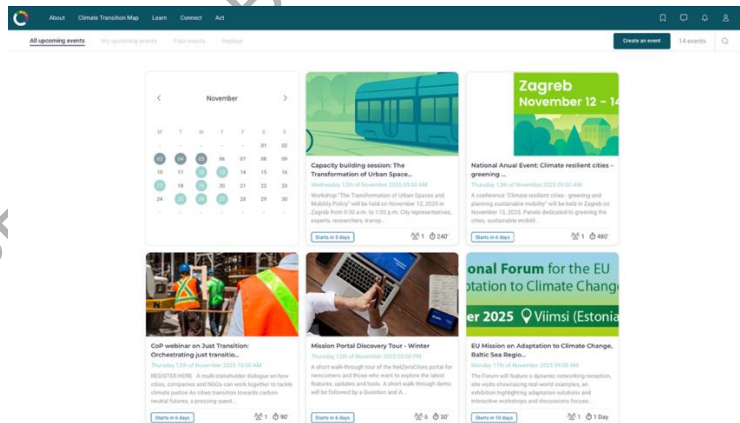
About Climate Transition Map Learn Connect Act

All upcoming events My upcoming events Past events Replays

Create an event 14 events

November

| M | T | W | T | F | S | S |
|---|---|---|---|---|---|---|
| | | | | | 01 | 02 |
| 03 | 04 | 05 | 06 | 07 | 08 | 09 |
| 10 | 11 | 12 | 13 | 14 | 15 | 16 |
| 17 | 18 | 19 | 20 | 21 | 22 | 23 |
| 24 | 25 | 26 | 27 | 28 | 29 | 30 |

Capacity building session: The Transformation of Urban Space...
Wednesday 12th of November 2025 09:30 AM
Workshop "The Transformation of Urban Spaces and Mobility Policy" will be held on November 12, 2025 in Zagreb from 9:30 a.m. to 1:00 p.m. City representatives, experts, researchers, transp...
Starts in 5 days 1 240'

Zagreb November 12 - 14
National Anual Event: Climate resilient cities - greening ...
Thursday 13th of November 2025 09:00 AM
A conference "Climate resilient cities - greening and planning sustainable mobility" will be held in Zagreb on November 13, 2025. Panels dedicated to greening the cities, sustainable mobili...
Starts in 6 days 1 480'

CoP webinar on Just Transition: Orchestrating just transitio...
Thursday 13th of November 2025 10:00 AM
REGISTER HERE A multi-stakeholder dialogue on how cities, companies and NGOs can work together to tackle climate justice As cities transition towards carbon-neutral futures, a pressing quest...
Starts in 6 days 1 90'

Mission Portal Discovery Tour - Winter
Thursday 13th of November 2025 03:00 PM
A short walk-through tour of the NetZeroCities portal for newcomers and those who want to explore the latest features, updates and tools. A short walk-through demo will be followed by a Question and A...
Starts in 6 days 6 30'

onal Forum for the EU
ptation to Climate Chang
er 2025 Viimsi (Estonia
EU Mission on Adaptation to Climate Change, Baltic Sea Regio...
Monday 17th of November 2025 09:00 AM
The Forum will feature a dynamic networking reception, site visits showcasing real-world examples, an exhibition highlighting adaptation solutions and interactive workshops and discussions focuse...
Starts in 10 days 1 1 Day